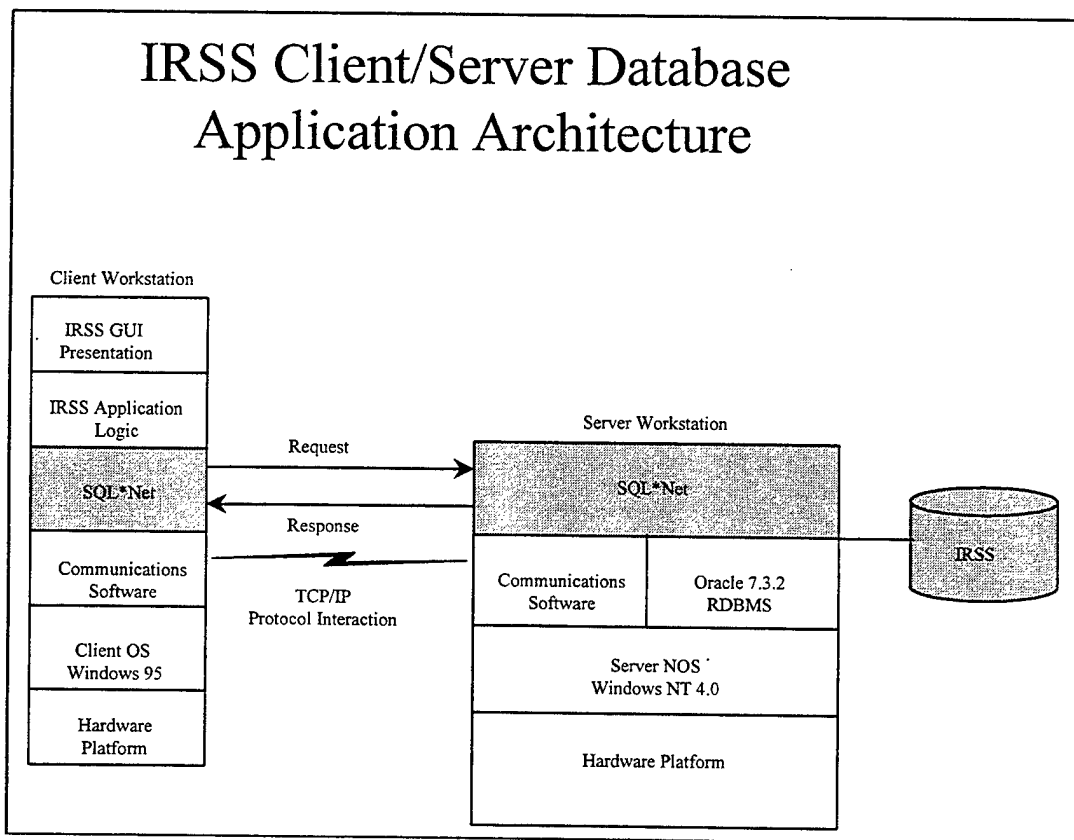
IRSS Client/Server Database Application Architecture

Client Workstation

IRSS GUI Presentation

IRSS Application Logic

SQL*Net

Communications Software

Client OS Windows 95

Hardware Platform

Request

Response

TCP/IP Protocol Interaction

Server Workstation

SQL*Net

Communications Software

Oracle 7.3.2 RDBMS

Server NOS Windows NT 4.0

Hardware Platform

IRSS